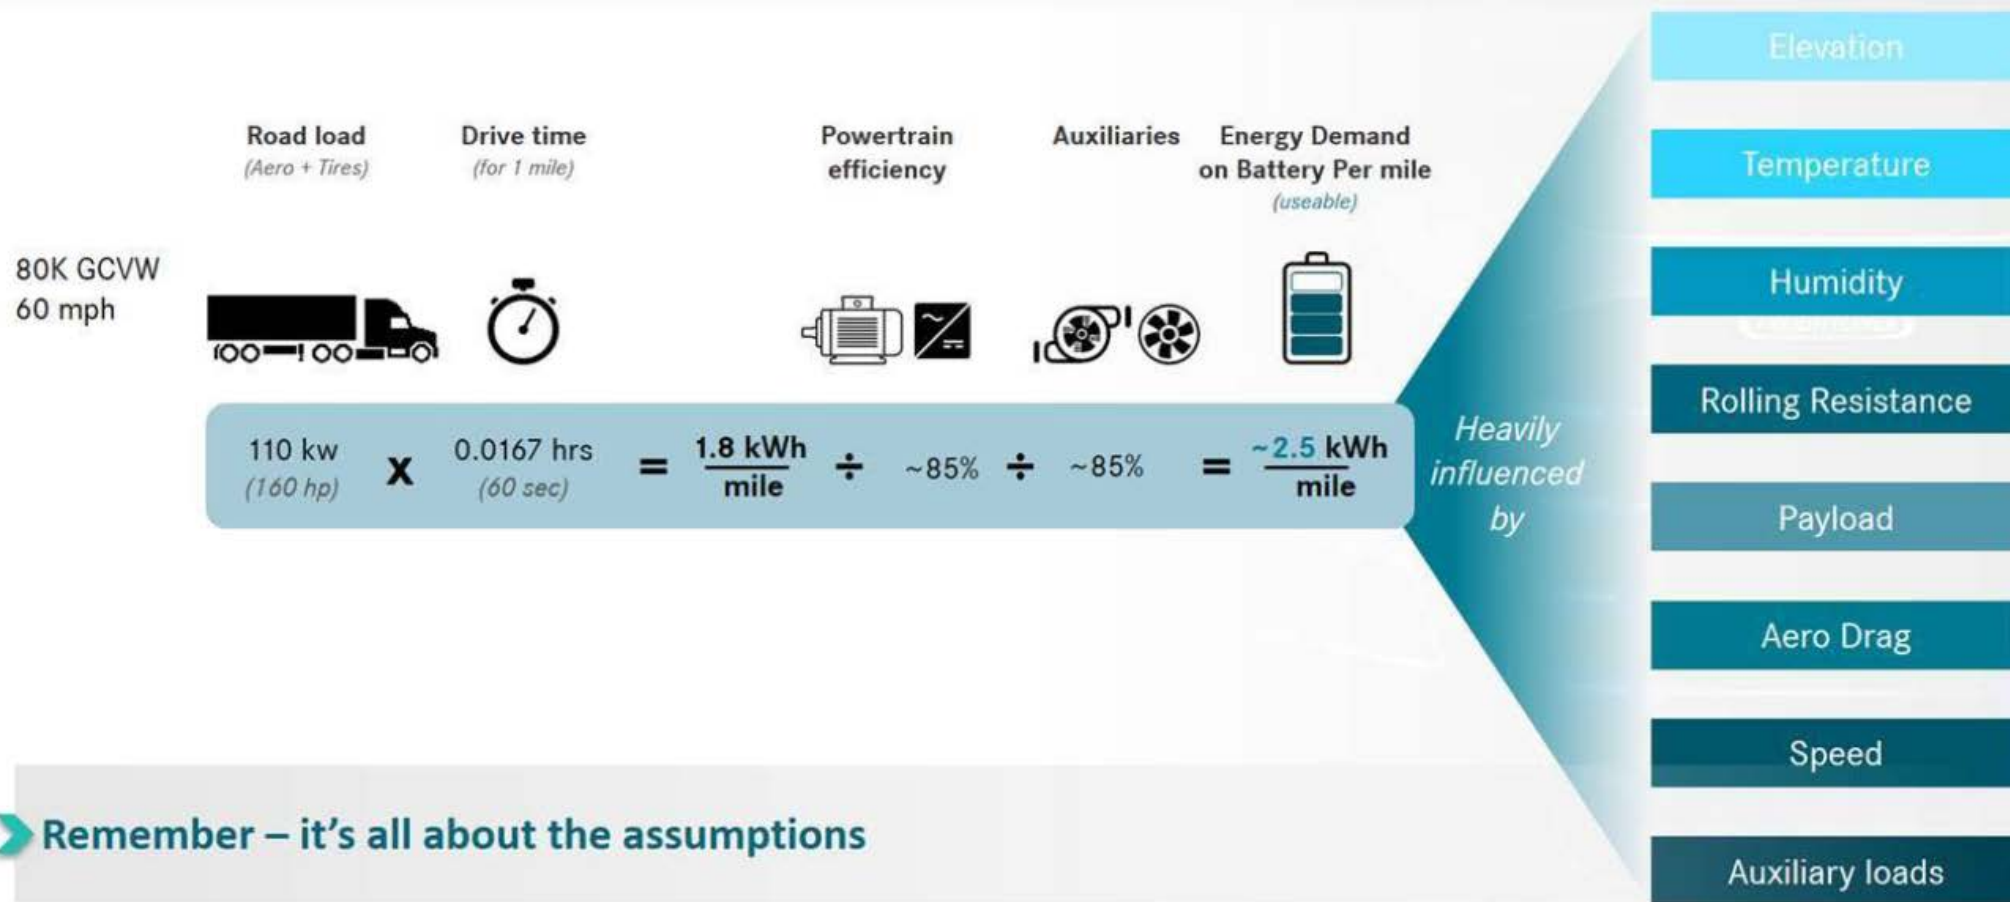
Road load
(Aero + Tires)

Drive time
(for 1 mile)

Powertrain efficiency

Auxiliaries

Energy Demand on Battery Per mile
(useable)

80K GCVW
60 mph

110 kw
(160 hp)

x

0.0167 hrs
(60 sec)

$= \frac{1.8 \text{ kWh}}{\text{mile}} \div \sim85\% \div \sim85\% = \frac{\sim2.5 \text{ kWh}}{\text{mile}}$

Heavily influenced by

Elevation

Temperature

Humidity

Rolling Resistance

Payload

Aero Drag

Speed

Auxiliary loads

Remember – it's all about the assumptions